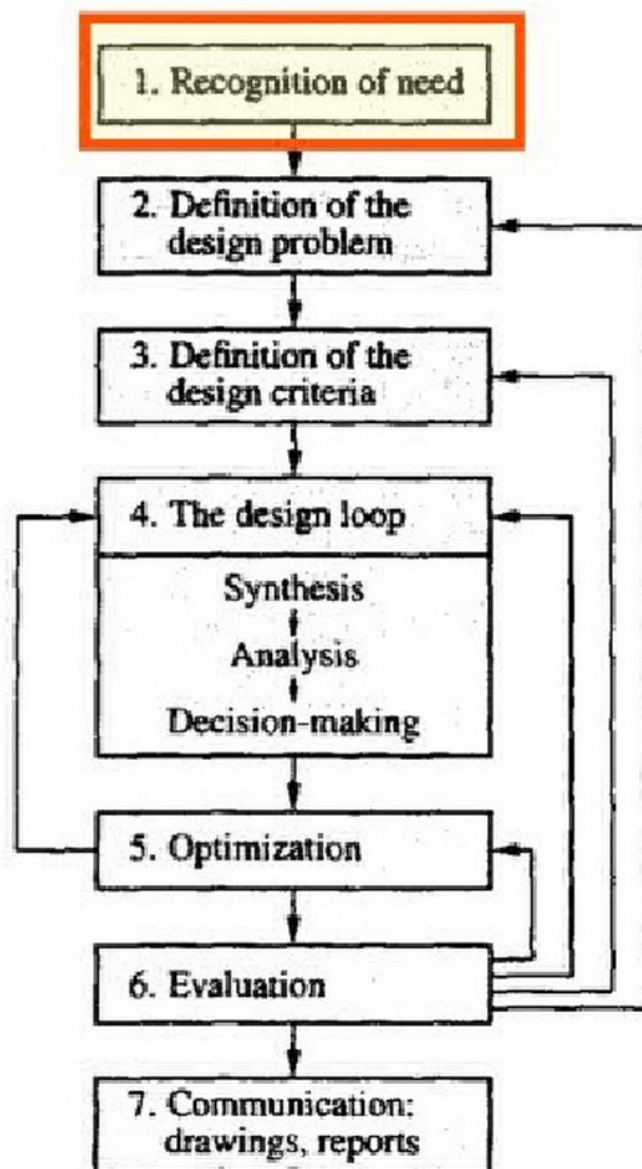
1. Recognition of need

2. Definition of the design problem

3. Definition of the design criteria

4. The design loop

Synthesis

Analysis

Decision-making

5. Optimization

6. Evaluation

7. Communication: drawings, reports